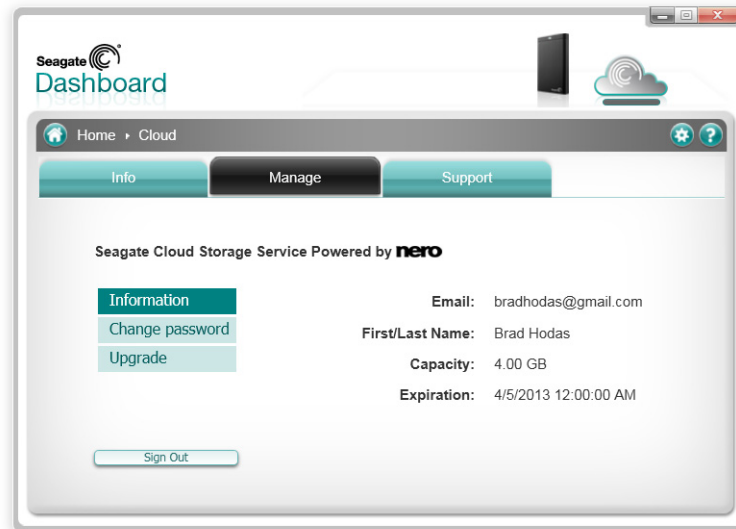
Seagate
Dashboard

Home ▸ Cloud

Info
Manage
Support

Seagate Cloud Storage Service Powered by nero

Information
Change password
Upgrade

Email: bradhodas@gmail.com
First/Last Name: Brad Hodas
Capacity: 4.00 GB
Expiration: 4/5/2013 12:00:00 AM

Sign Out